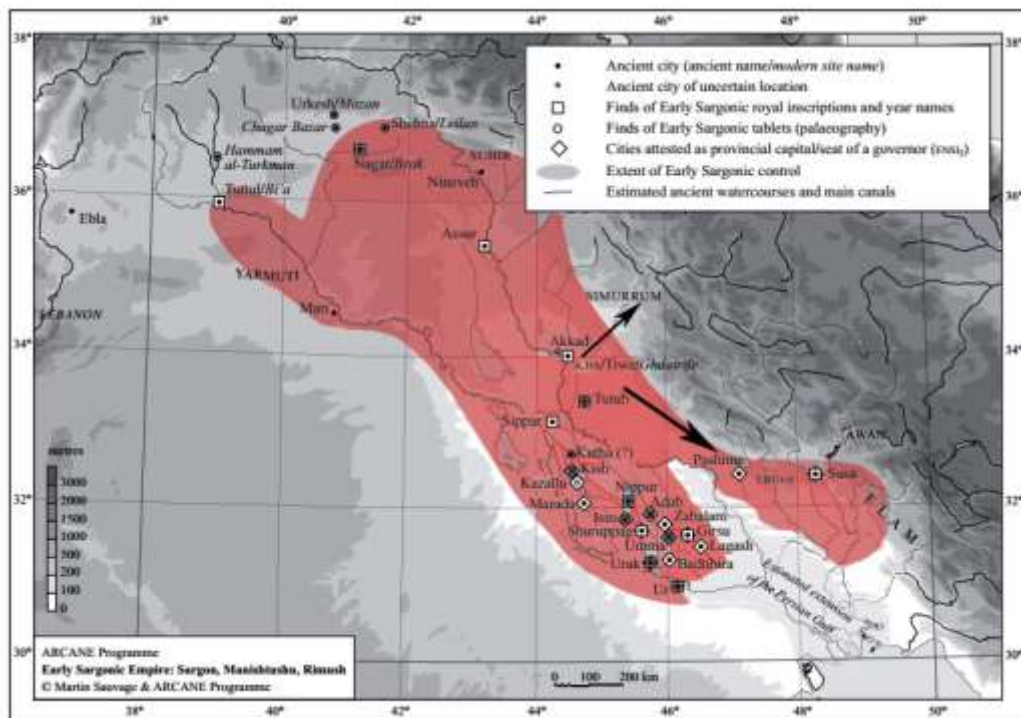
38° 40° 42° 44° 46° 48° 50°

38° 36° 34° 32° 30°

Ancient city (ancient name/modern site name)
Ancient city of uncertain location
Finds of Early Sargonic royal inscriptions and year names
Finds of Early Sargonic tablets (palaeography)
Cities attested as provincial capital/seat of a governor (ENSI₂)
Extent of Early Sargonic control
Estimated ancient watercourses and main canals

Urkesh/Mozan
Chagar Bazar
Shehna/Leilan
Hamman al-Turkman
Nagar/Brak
SUBIR
Nineveh
Tuttul/Bi'a
Ebla
Assur
YARMUTI
LEBANON
Mari
SIMURRUM
Akkad
Kis/Tiwa/Ghubair(?)
Tutub
Sippar
Kutha (?)
Kish
Kazallu
Marada
Nippur
Adab
Isin
Zabalam
Shuruppak
Girsu
Umma
Lagash
Uruk
Badtibira
Ur
Pashime
URUA
Susa
AWAN
ELAM
Estimated extension of the Persian Gulf

metres
3000
2500
2000
1500
1000
500
200
100
0

0 100 200 km

ARCANE Programme
Early Sargonic Empire: Sargon, Manishtushu, Rimush
© Martin Sauvage & ARCANE Programme